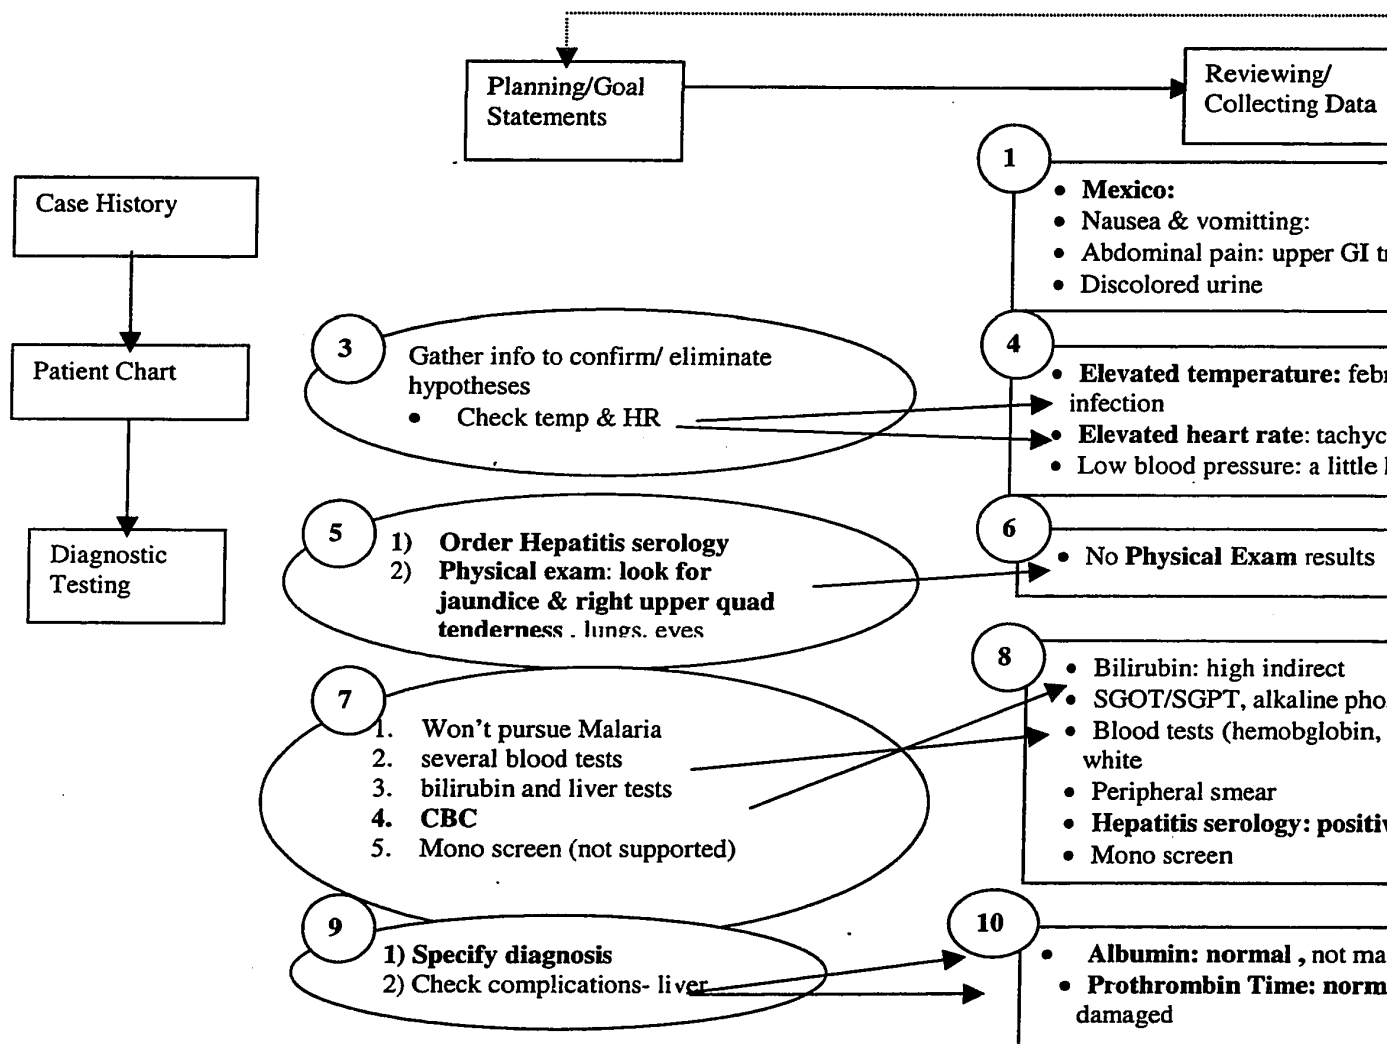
Planning/Goal Statements

Reviewing/ Collecting Data

Case History

Patient Chart

Diagnostic Testing

1
• **Mexico:**
• Nausea & vomitting:
• Abdominal pain: upper GI t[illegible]
• Discolored urine

3
Gather info to confirm/ eliminate hypotheses
• Check temp & HR

4
• **Elevated temperature:** febr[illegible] infection
• **Elevated heart rate**: tachyc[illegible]
• Low blood pressure: a little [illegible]

5
1) **Order Hepatitis serology**
2) **Physical exam: look for jaundice & right upper quad tenderness**, lungs, eyes

6
• No **Physical Exam** results

7
1. Won't pursue Malaria
2. several blood tests
3. bilirubin and liver tests
4. **CBC**
5. Mono screen (not supported)

8
• Bilirubin: high indirect
• SGOT/SGPT, alkaline pho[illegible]
• Blood tests (hemobglobin, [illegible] white
• Peripheral smear
• **Hepatitis serology: positi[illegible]**
• Mono screen

9
**1) Specify diagnosis**
2) Check complications- liver

10
• **Albumin: normal ,** not ma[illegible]
• **Prothrombin Time: norm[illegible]** damaged